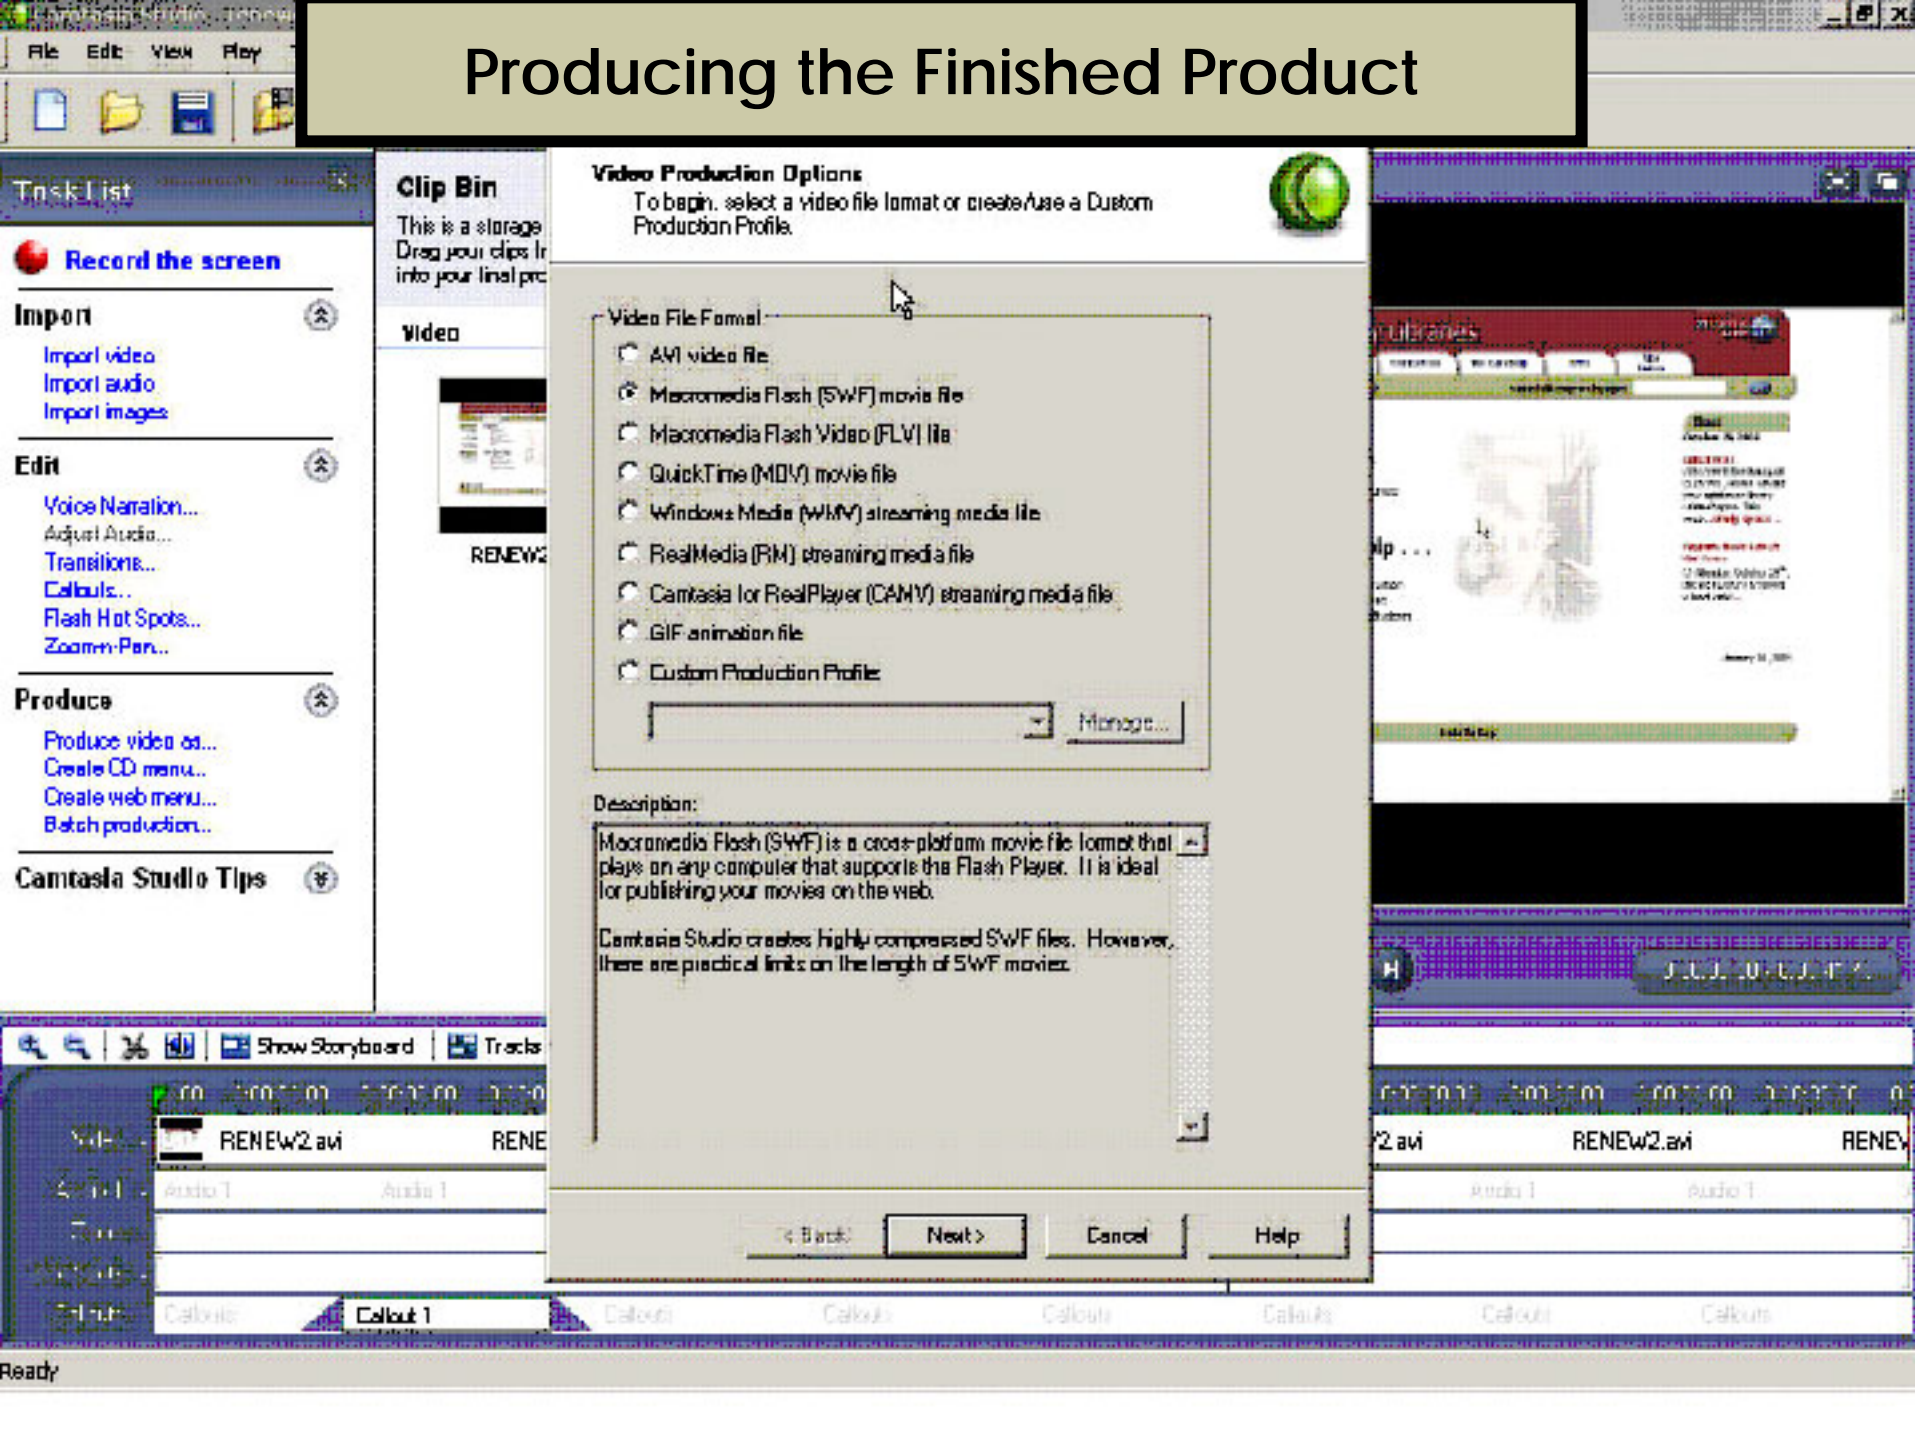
Producing the Finished Product

File Edit View Play

Task List

Record the screen

Import
Import video
Import audio
Import images

Edit
Voice Narration...
Adjust Audio...
Transitions...
Callouts...
Flash Hot Spots...
Zoom-n-Pan...

Produce
Produce video as...
Create CD menu...
Create web menu...
Batch production...

Camtasia Studio Tips

Clip Bin
This is a storage
Drag your clips in
into your final pro

Video
RENEW2

Video Production Options
To begin, select a video file format or create/use a Custom Production Profile.

Video File Format
AVI video file
Macromedia Flash (SWF) movie file
Macromedia Flash Video (FLV) file
QuickTime (MOV) movie file
Windows Media (WMV) streaming media file
RealMedia (RM) streaming media file
Camtasia for RealPlayer (CAMV) streaming media file
GIF animation file
Custom Production Profile

Manage...

Description:
Macromedia Flash (SWF) is a cross-platform movie file format that plays on any computer that supports the Flash Player. It is ideal for publishing your movies on the web.

Camtasia Studio creates highly compressed SWF files. However, there are practical limits on the length of SWF movies.

< Back Next > Cancel Help

Show Storyboard Tracks

RENEW2.avi RENE 2.avi RENEW2.avi RENEW

Audio 1 Audio 1 Audio 1 Audio 1

Callouts Callout 1 Callouts Callouts Callouts Callouts Callouts Callouts

Ready